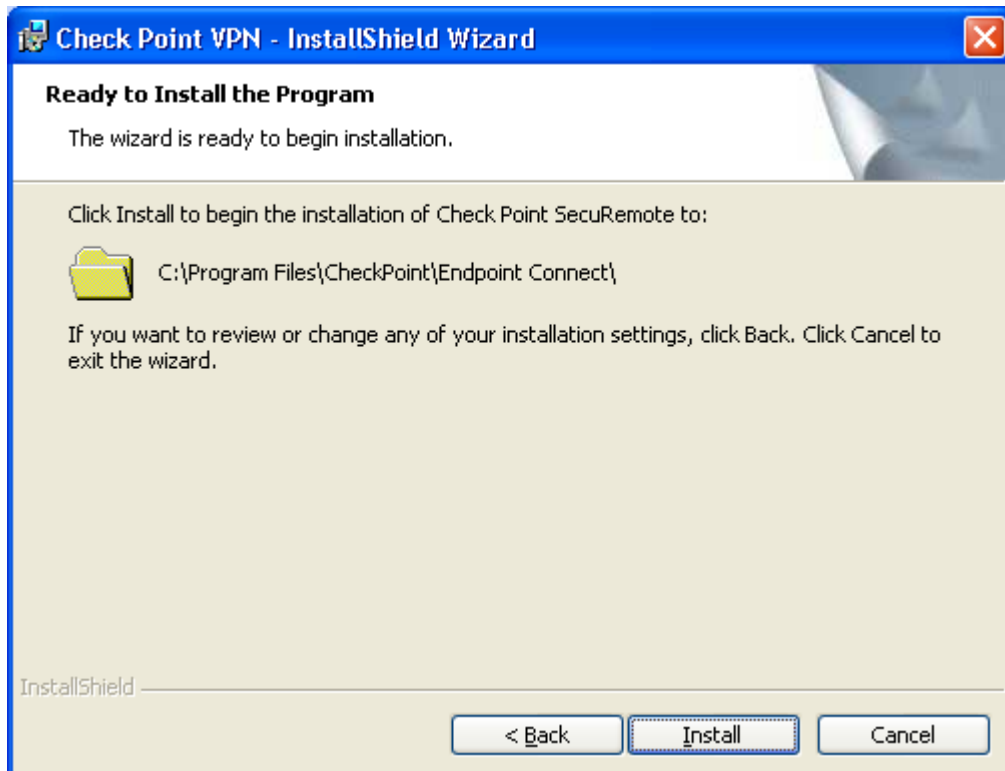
Check Point VPN - InstallShield Wizard

Ready to Install the Program

The wizard is ready to begin installation.

Click Install to begin the installation of Check Point SecuRemote to:

C:\Program Files\CheckPoint\Endpoint Connect\

If you want to review or change any of your installation settings, click Back. Click Cancel to exit the wizard.

InstallShield

< Back

Install

Cancel